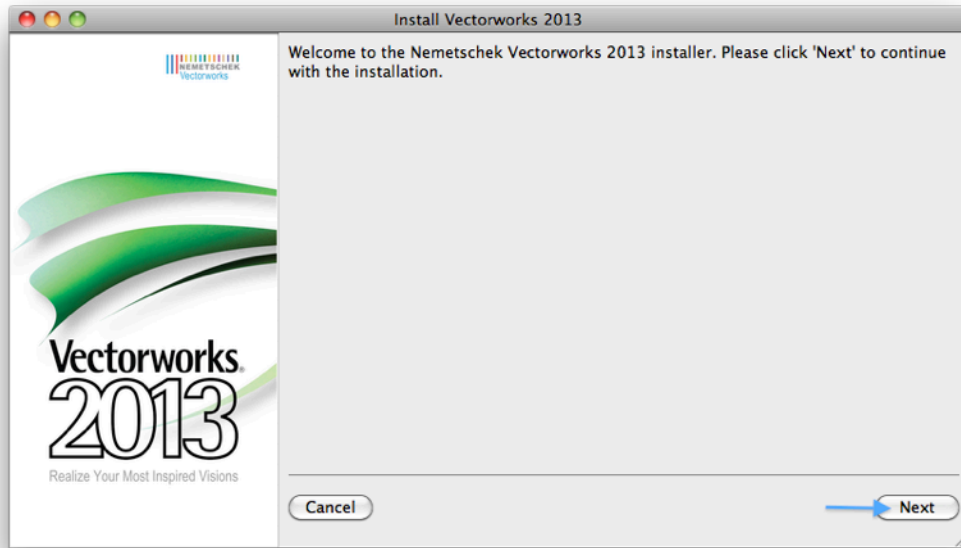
Install Vectorworks 2013

NEMETSCHEK
Vectorworks

Vectorworks.
2013
Realize Your Most Inspired Visions

Welcome to the Nemetschek Vectorworks 2013 installer. Please click 'Next' to continue with the installation.

Cancel

Next